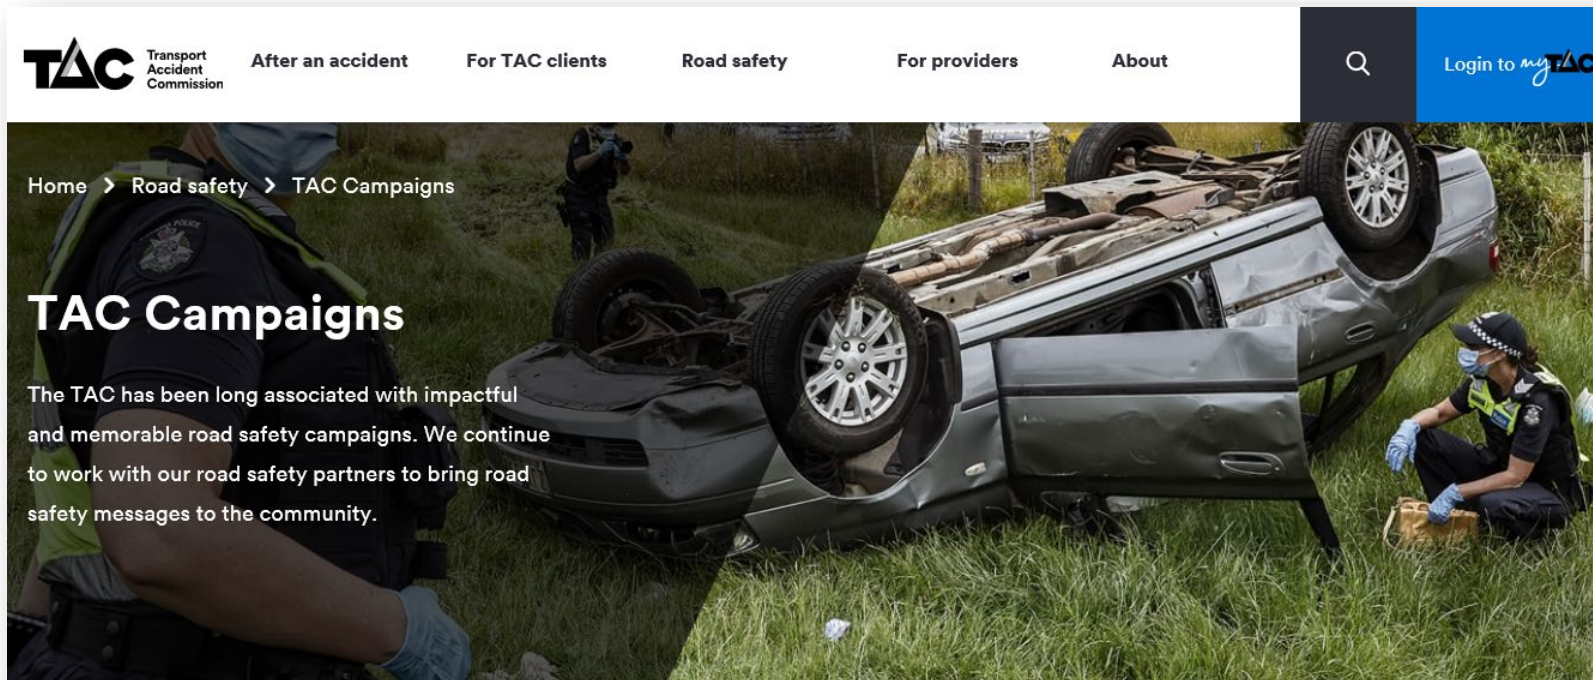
TAC Transport Accident Commission

After an accident

For TAC clients

Road safety

For providers

About

Login to myTAC

Home > Road safety > TAC Campaigns

TAC Campaigns

The TAC has been long associated with impactful and memorable road safety campaigns. We continue to work with our road safety partners to bring road safety messages to the community.